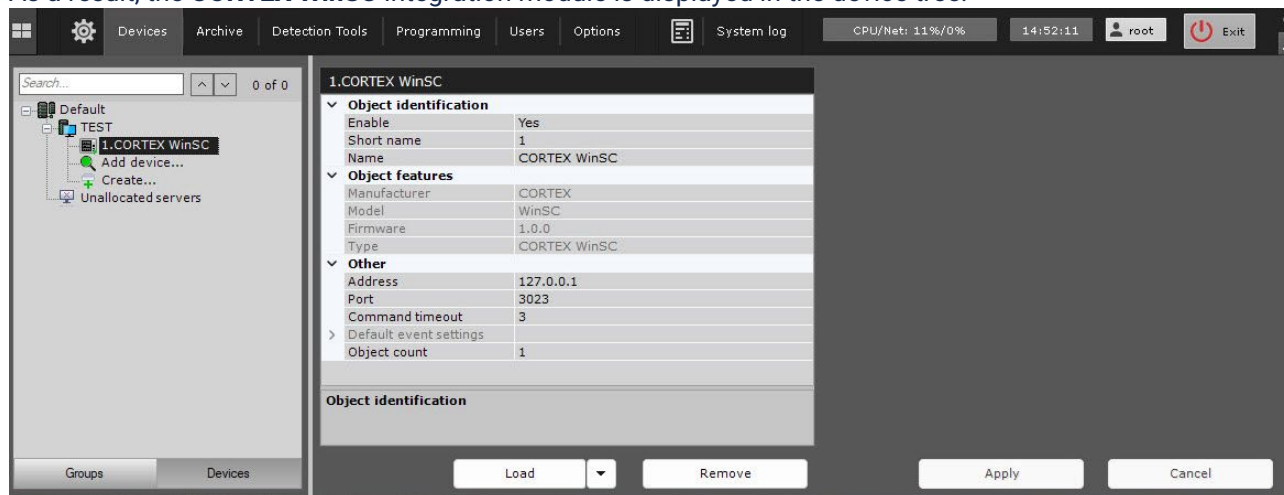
Devices Archive Detection Tools Programming Users Options System log CPU/Net: 11%/0% 14:52:11 root Exit

Search... 0 of 0

Default
TEST
1.CORTEX WinSC
Add device...
Create...
Unallocated servers

1.CORTEX WinSC

| | |
|---|---|
| Object identification | |
| Enable | Yes |
| Short name | 1 |
| Name | CORTEX WinSC |
| Object features | |
| Manufacturer | CORTEX |
| Model | WinSC |
| Firmware | 1.0.0 |
| Type | CORTEX WinSC |
| Other | |
| Address | 127.0.0.1 |
| Port | 3023 |
| Command timeout | 3 |
| Default event settings | |
| Object count | 1 |

Object identification

Groups Devices

Load Remove Apply Cancel